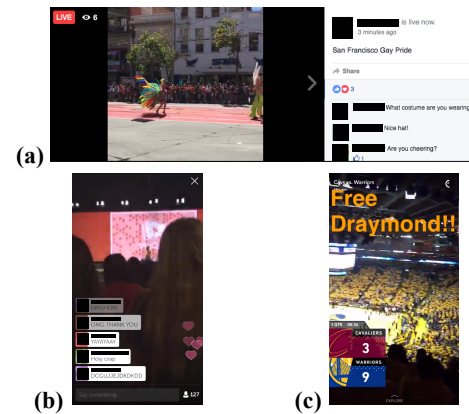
LIVE 6

is live now.
3 minutes ago

San Francisco Gay Pride

Share

3

What costume are you wearing

Nice hat!

Are you cheering?

1

(a)

OMG THANK YOU

YAYAYAY

Holy crap

DOGUIJBJDKDKDD

Say something

127

(b)

Cavs vs. Warriors

Free Draymond!!

1 QTR

CAVALIERS 3

WARRIORS 9

EXPLORE

(c)